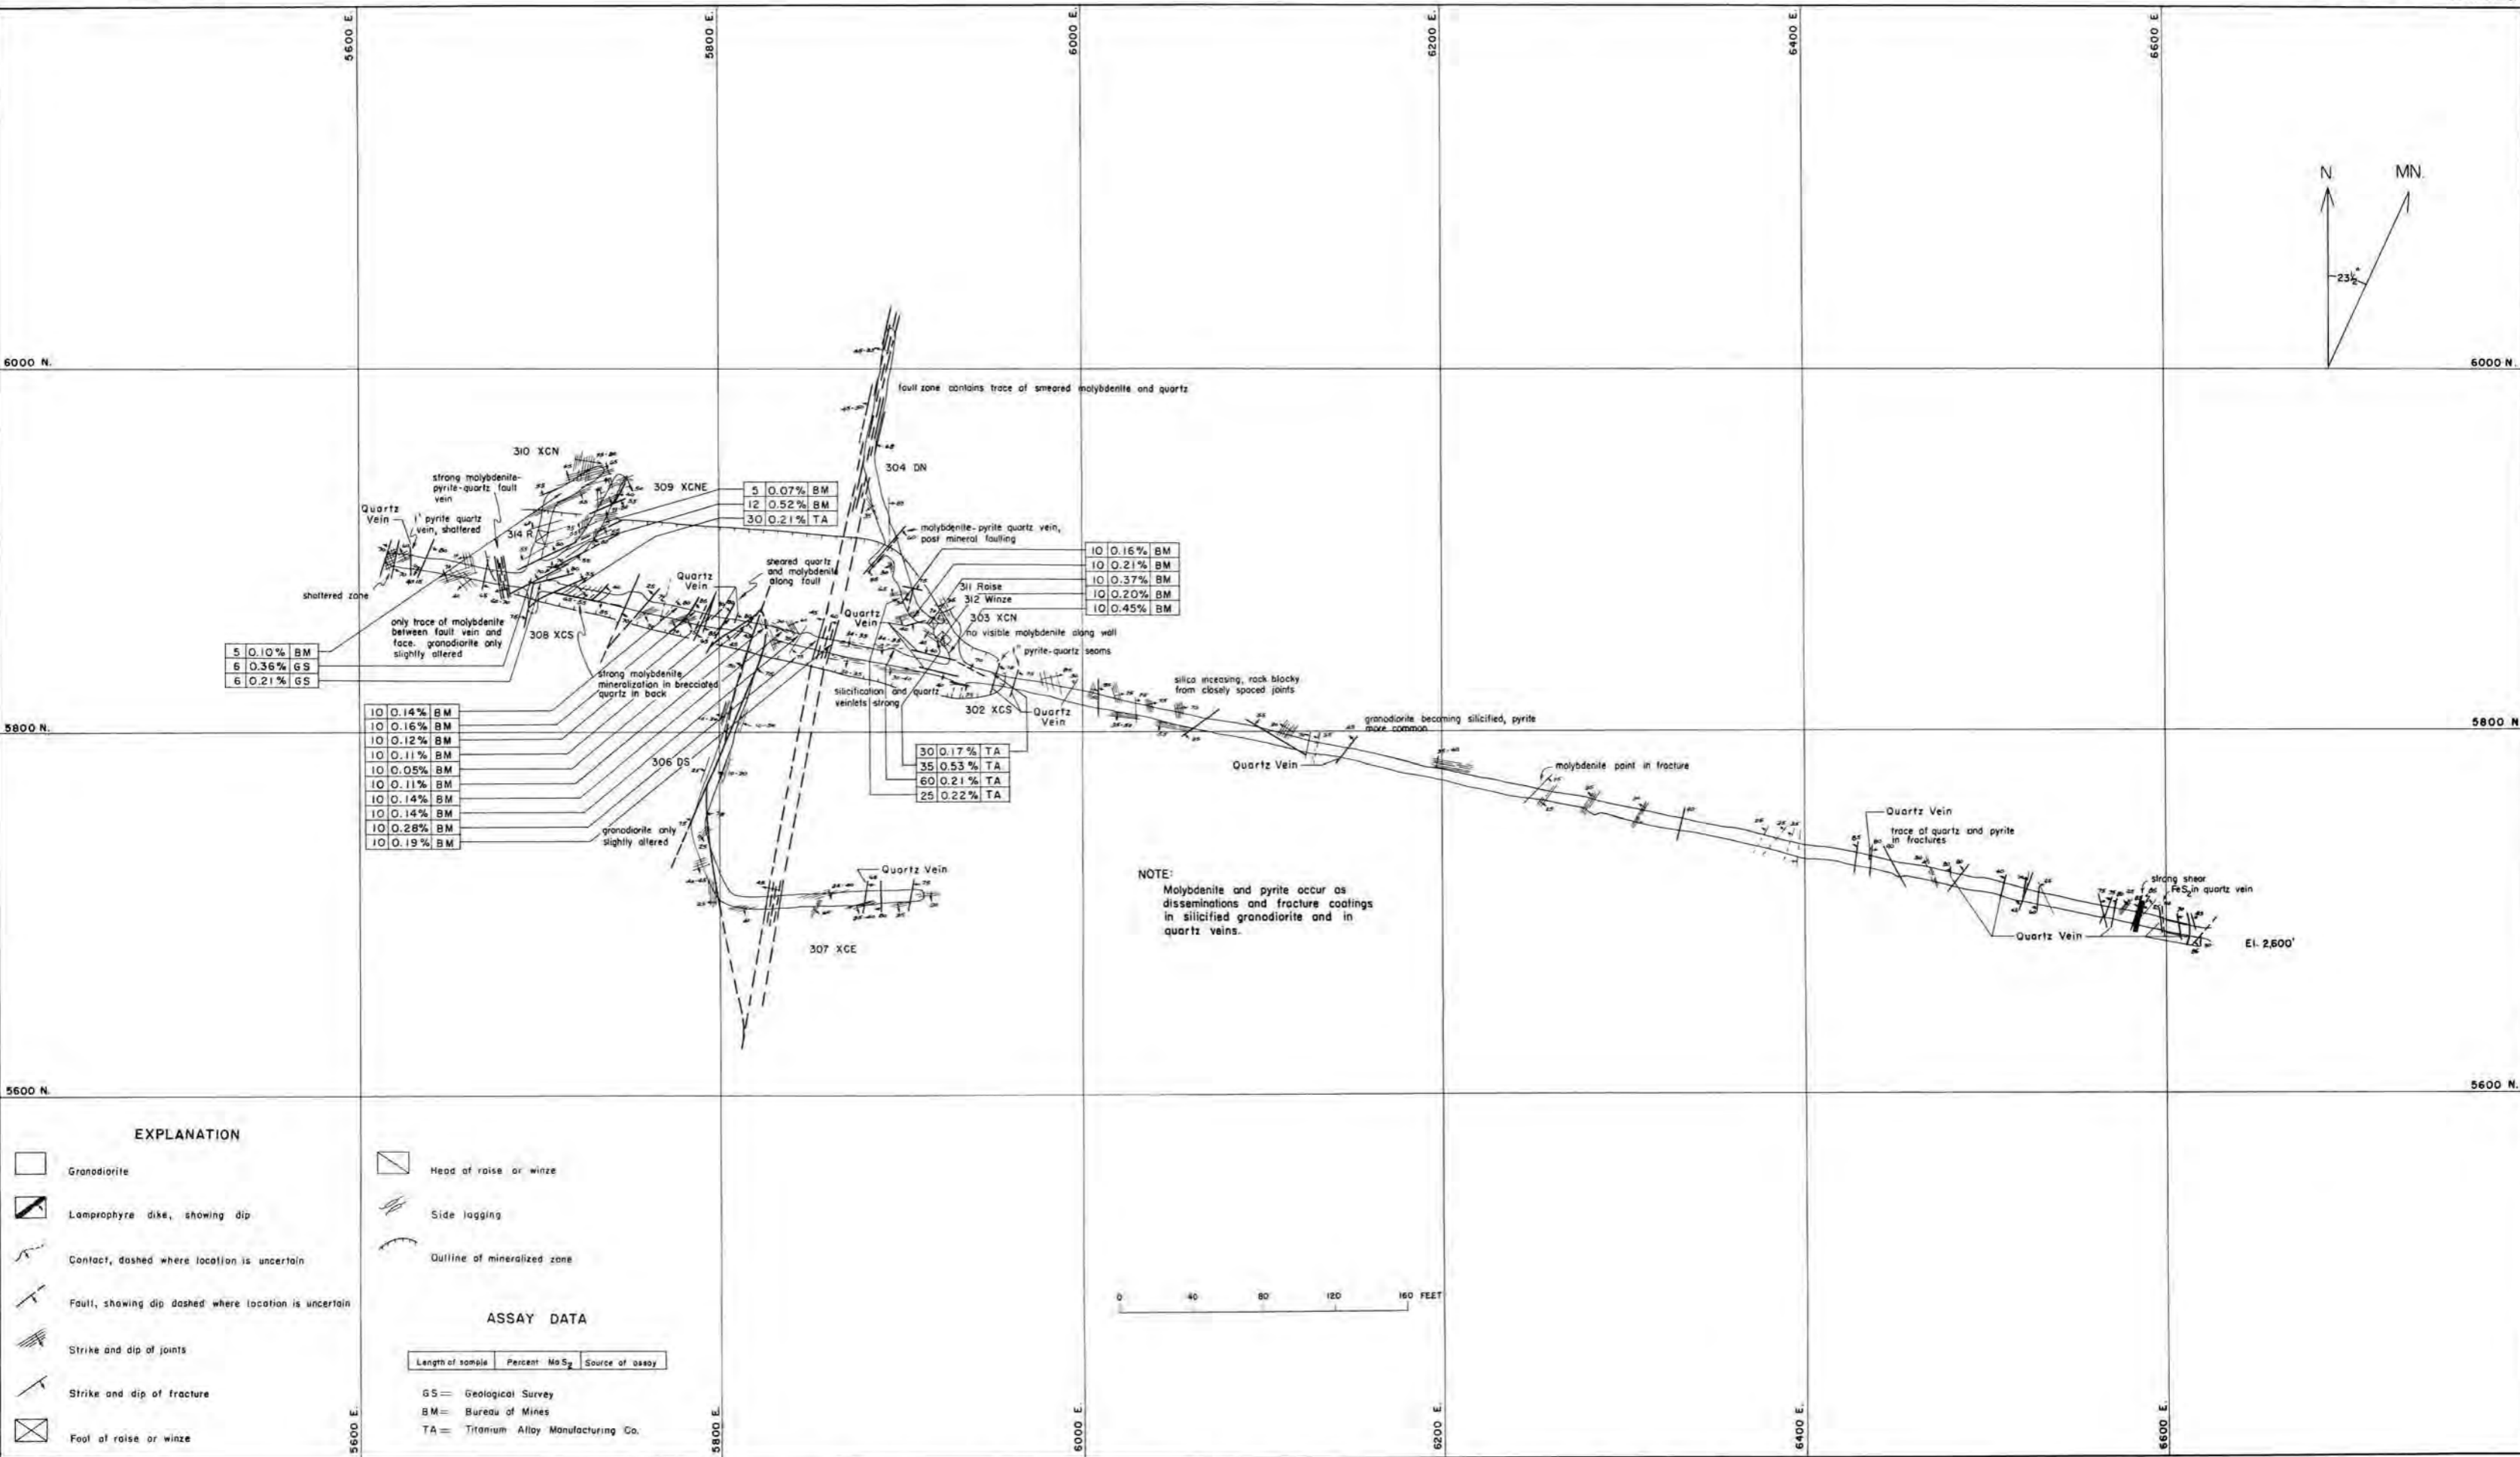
5600 E.
5800 E.
6000 E.
6200 E.
6400 E.
6600 E.

N.
MN.
$23\frac{1}{2}°$

6000 N.
6000 N.

fault zone contains trace of smeared molybdenite and quartz

310 XCN
304 DN
strong molybdenite-pyrite-quartz fault vein
309 XCNE
Quartz Vein
1" pyrite quartz vein, shattered
314 R

| 5 | 0.07% | BM |
|---|---|---|
| 12 | 0.52% | BM |
| 30 | 0.21% | TA |

molybdenite-pyrite quartz vein, post mineral faulting

| 10 | 0.16% | BM |
|---|---|---|
| 10 | 0.21% | BM |
| 10 | 0.37% | BM |
| 10 | 0.20% | BM |
| 10 | 0.45% | BM |

sheared quartz and molybdenite along fault
Quartz Vein
311 Raise
312 Winze
303 XCN
shattered zone
Quartz Vein
no visible molybdenite along wall
only trace of molybdenite between fault vein and face. granodiorite only slightly altered
308 XCS
1" pyrite-quartz seams

| 5 | 0.10% | BM |
|---|---|---|
| 6 | 0.36% | GS |
| 6 | 0.21% | GS |

strong molybdenite mineralization in brecciated quartz in back
silicification and quartz veinlets strong
silica inceasing, rock blocky from closely spaced joints
302 XCS
Quartz Vein
granodiorite becoming silicified, pyrite more common

5800 N.
5800 N

| 10 | 0.14% | BM |
|---|---|---|
| 10 | 0.16% | BM |
| 10 | 0.12% | BM |
| 10 | 0.11% | BM |
| 10 | 0.05% | BM |
| 10 | 0.11% | BM |
| 10 | 0.14% | BM |
| 10 | 0.14% | BM |
| 10 | 0.28% | BM |
| 10 | 0.19% | BM |

306 DS

| 30 | 0.17% | TA |
|---|---|---|
| 35 | 0.53% | TA |
| 60 | 0.21% | TA |
| 25 | 0.22% | TA |

Quartz Vein
molybdenite paint in fracture
Quartz Vein
trace of quartz and pyrite in fractures
granodiorite only slightly altered
Quartz Vein
NOTE:
Molybdenite and pyrite occur as disseminations and fracture coatings in silicified granodiorite and in quartz veins.
strong shear $FeS_2$ in quartz vein
Quartz Vein
El. 2,600'
307 XCE

5600 N.
5600 N.

EXPLANATION
Granodiorite
Lamprophyre dike, showing dip
Contact, dashed where location is uncertain
Fault, showing dip dashed where location is uncertain
Strike and dip of joints
Strike and dip of fracture
Foot of raise or winze
Head of raise or winze
Side logging
Outline of mineralized zone

ASSAY DATA
| Length of sample | Percent $MoS_2$ | Source of assay |
|---|---|---|

GS = Geological Survey
BM = Bureau of Mines
TA = Titanium Alloy Manufacturing Co.

0 40 80 120 160 FEET